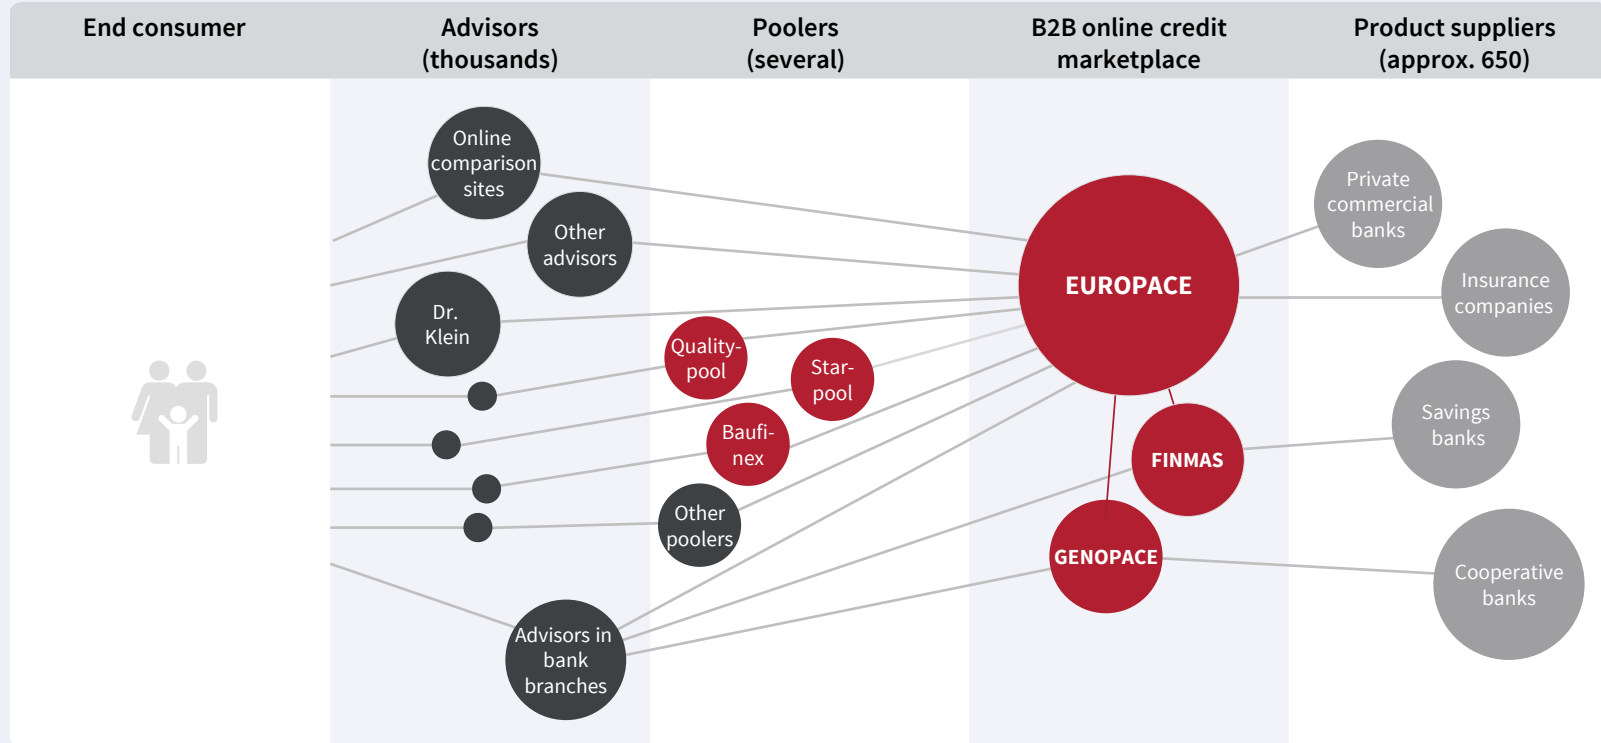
| End consumer | Advisors (thousands) | Poolers (several) | B2B online credit marketplace | Product suppliers (approx. 650) |
|---|---|---|---|---|

Online comparison sites

Other advisors

Dr. Klein

Quality-pool

Star-pool

Baufi-nex

Other poolers

Advisors in bank branches

EUROPACE

FINMAS

GENOPACE

Private commercial banks

Insurance companies

Savings banks

Cooperative banks